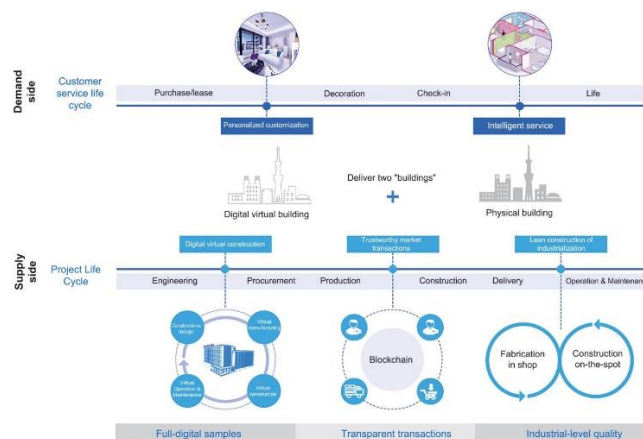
Demand side

Customer service life cycle

Purchase/lease

Decoration

Check-in

Life

Personalized customization

Intelligent service

Deliver two "buildings"

+

Digital virtual building

Physical building

Supply side

Digital virtual construction

Trustworthy market transactions

Lean construction of industrialization

Project Life Cycle

Engineering

Procurement

Production

Construction

Delivery

Operation & Maintenan

Collaborative design

Virtual manufacturing

Virtual Operation & Maintenance

Virtual construction

Blockchain

Fabrication in shop

Construction on-the-spot

Full-digital samples

Transparent transactions

Industrial-level quality